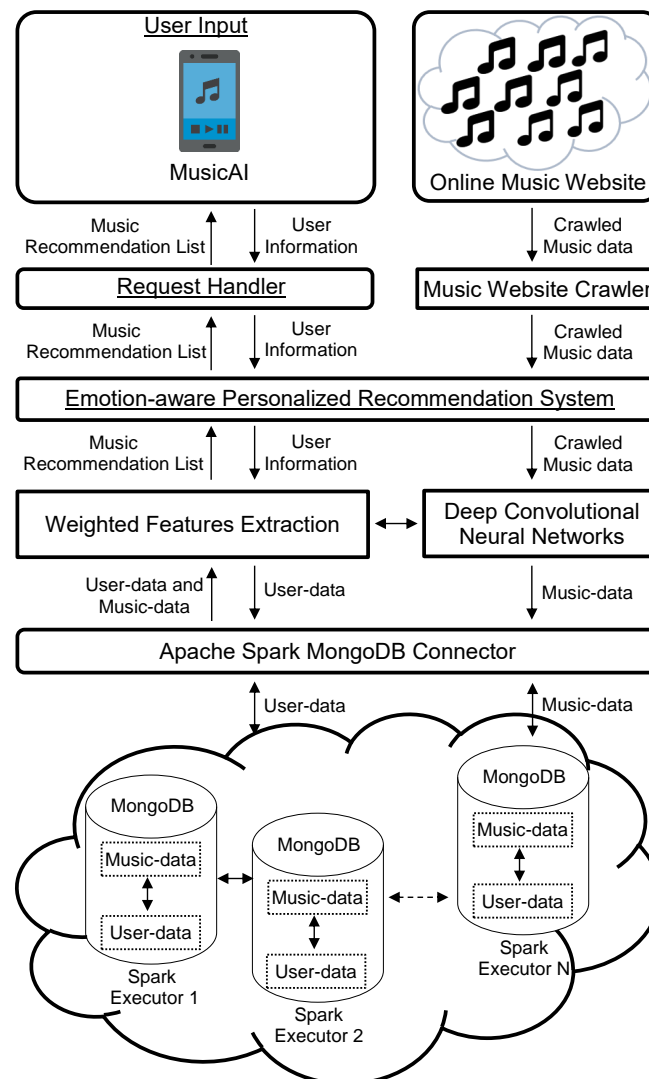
User Input

MusicAI

Online Music Website

Music Recommendation List

User Information

Crawled Music data

Request Handler

Music Website Crawler

Music Recommendation List

User Information

Crawled Music data

Emotion-aware Personalized Recommendation System

Music Recommendation List

User Information

Crawled Music data

Weighted Features Extraction

Deep Convolutional Neural Networks

User-data and Music-data

User-data

Music-data

Apache Spark MongoDB Connector

User-data

Music-data

MongoDB

Music-data

User-data

Spark Executor 1

MongoDB

Music-data

User-data

Spark Executor 2

MongoDB

Music-data

User-data

Spark Executor N